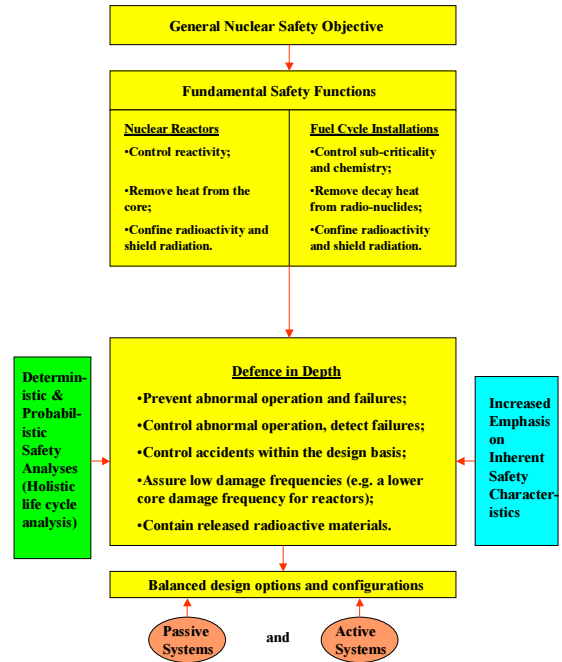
General Nuclear Safety Objective

Fundamental Safety Functions

Nuclear Reactors
•Control reactivity;
•Remove heat from the core;
•Confine radioactivity and shield radiation.

Fuel Cycle Installations
•Control sub-criticality and chemistry;
•Remove decay heat from radio-nuclides;
•Confine radioactivity and shield radiation.

Deterministic & Probabilistic Safety Analyses (Holistic life cycle analysis)

Defence in Depth
•Prevent abnormal operation and failures;
•Control abnormal operation, detect failures;
•Control accidents within the design basis;
•Assure low damage frequencies (e.g. a lower core damage frequency for reactors);
•Contain released radioactive materials.

Increased Emphasis on Inherent Safety Characteristics

Balanced design options and configurations

Passive Systems

and

Active Systems